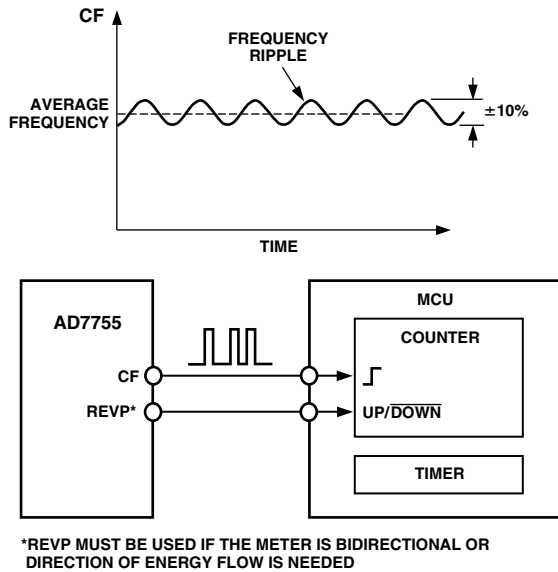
CF

FREQUENCY RIPPLE

AVERAGE FREQUENCY

±10%

TIME

AD7755

CF

REVP*

MCU

COUNTER

UP/$\overline{\text{DOWN}}$

TIMER

*REVP MUST BE USED IF THE METER IS BIDIRECTIONAL OR DIRECTION OF ENERGY FLOW IS NEEDED